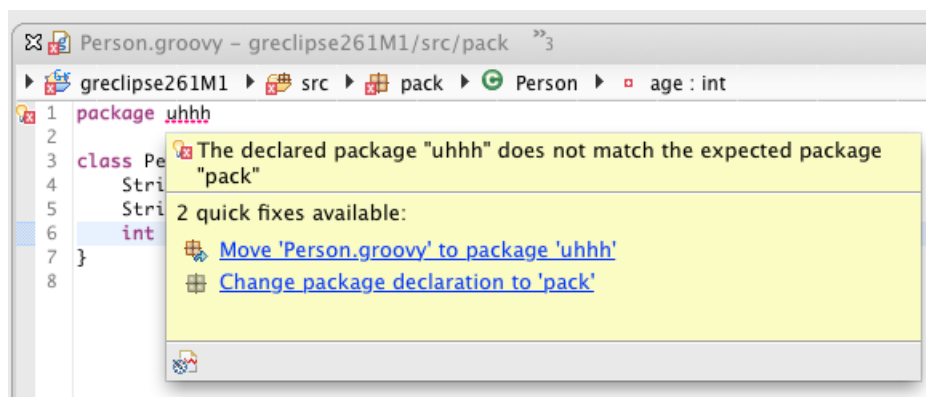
Person.groovy – greclipse261M1/src/pack »3

greclipse261M1 ▸ src ▸ pack ▸ Person ▸ age : int

1 package uhhh
2
3 class Pe
4 Stri
5 Stri
6 int
7 }
8

The declared package "uhhh" does not match the expected package "pack"

2 quick fixes available:

Move 'Person.groovy' to package 'uhhh'

Change package declaration to 'pack'